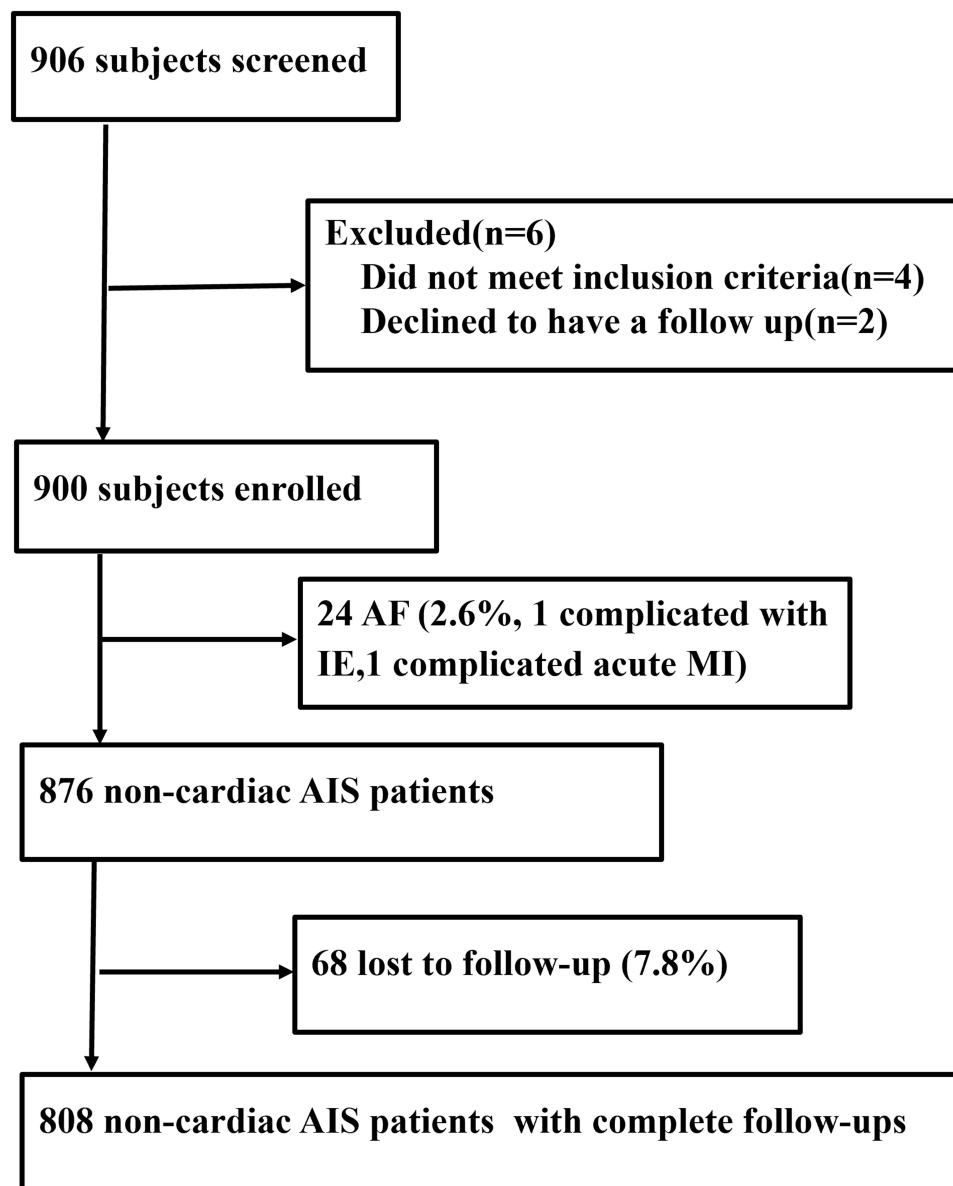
906 subjects screened

Excluded(n=6)
Did not meet inclusion criteria(n=4)
Declined to have a follow up(n=2)

900 subjects enrolled

24 AF (2.6%, 1 complicated with IE,1 complicated acute MI)

876 non-cardiac AIS patients

68 lost to follow-up (7.8%)

808 non-cardiac AIS patients with complete follow-ups